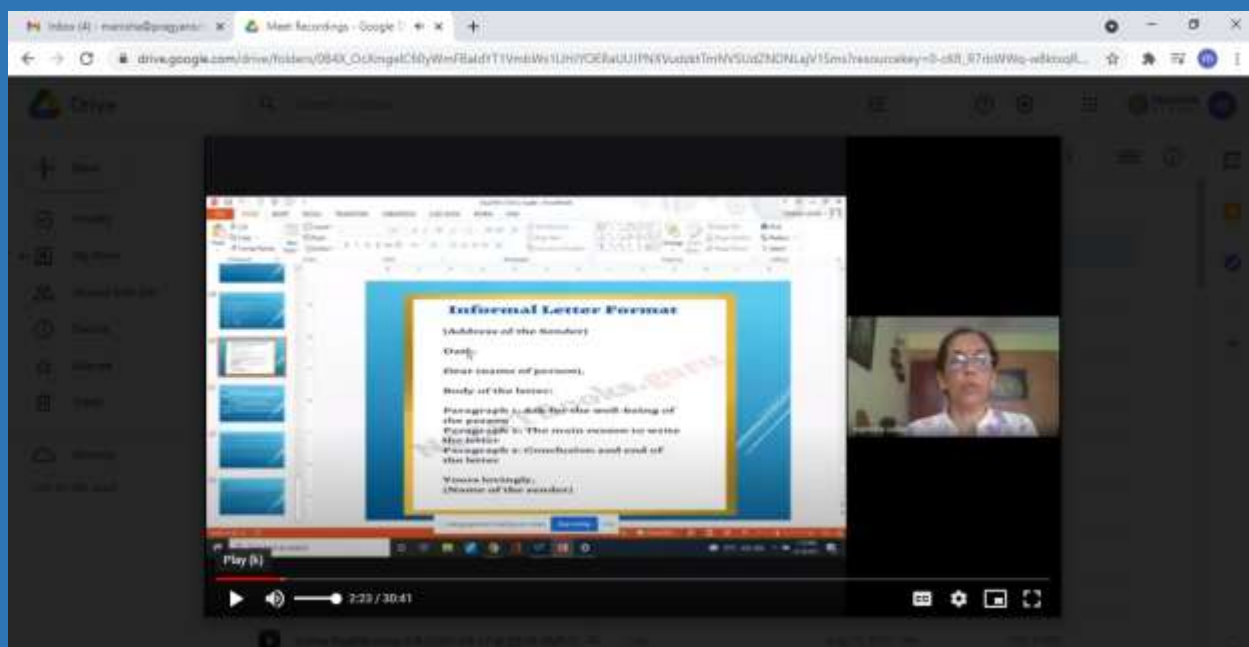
Inbox (4) - manisha@pragyan... ×
Meet Recordings - Google D... ×
+

drive.google.com/drive/folders/0B4X_OcXmgelC6fyWmFRaldYT1VmbWs1UHlYOE8aUUlPNXVudzktTmNVSUdZNDNLaJV1Sms?resourcekey=0-c6ll_R7rdWWo-w8ktoqR...

Drive

Informal Letter Format

(Address of the Sender)

Date:

Dear (name of person),

Body of the letter:

Paragraph 1: Ask for the well-being of the person

Paragraph 2: The main reason to write the letter

Paragraph 3: Conclusion and end of the letter

Yours lovingly,
(Name of the sender)

Play (k)

2:23 / 30:41